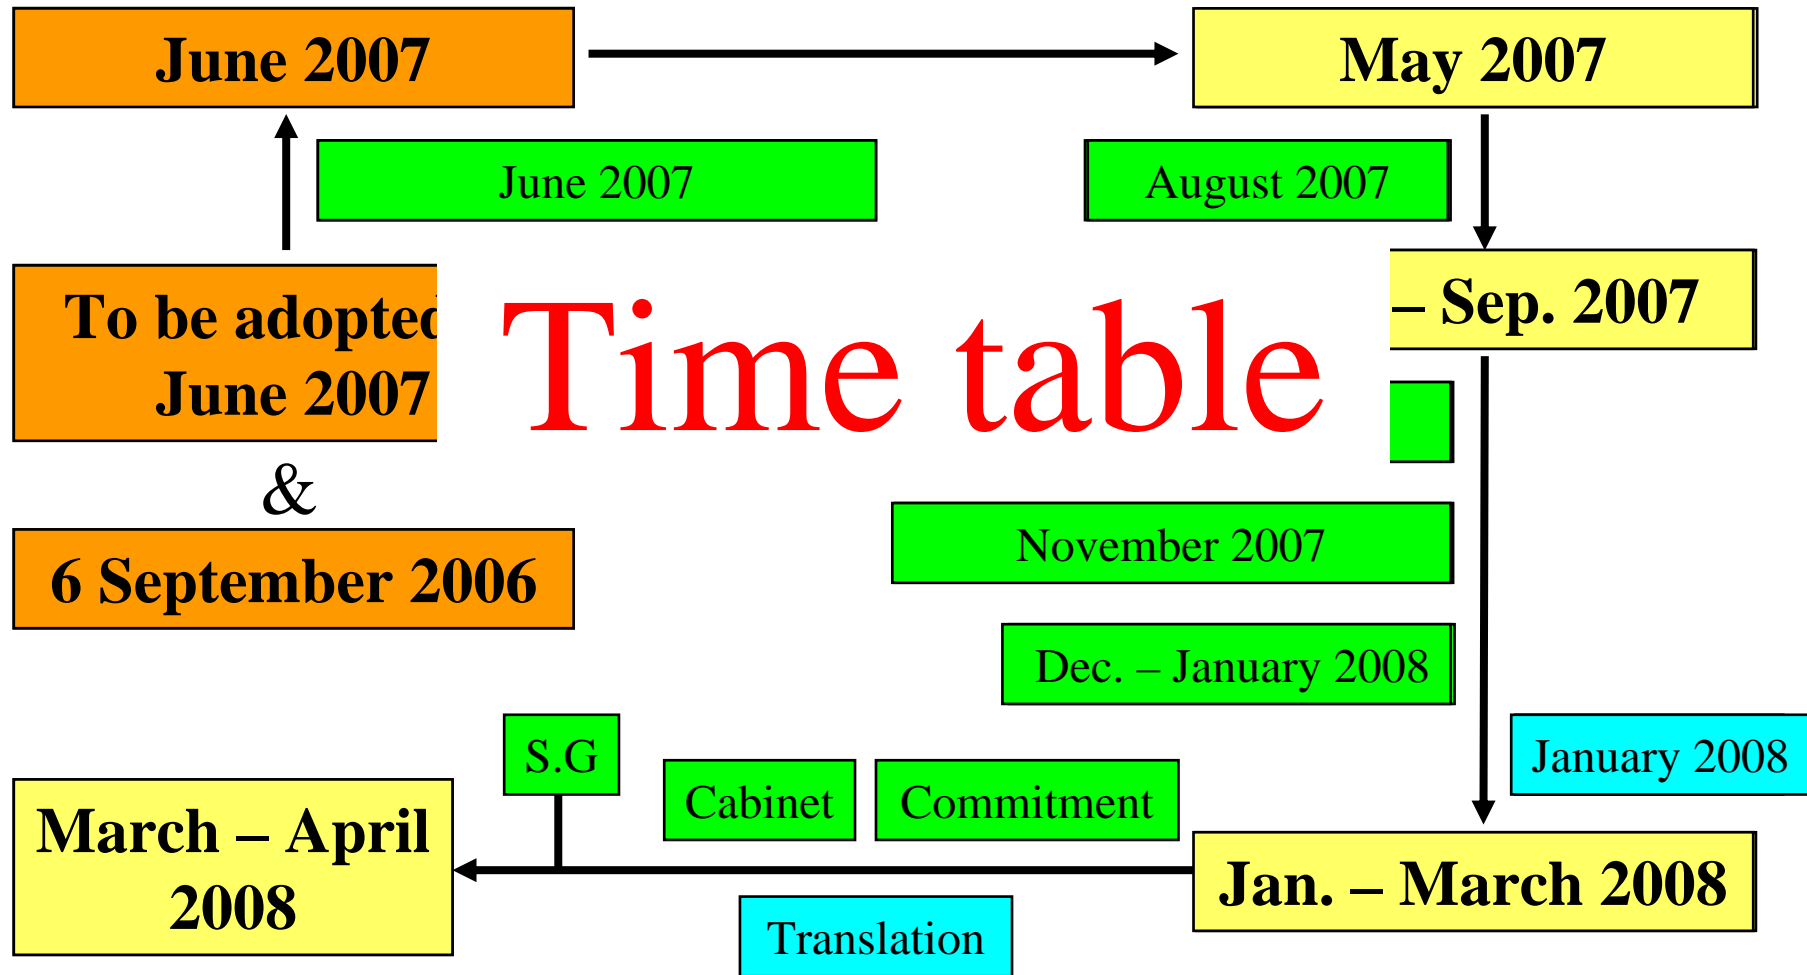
June 2007

May 2007

June 2007

August 2007

To be adopted June 2007

Time table

– Sep. 2007

&

6 September 2006

November 2007

Dec. – January 2008

S.G

January 2008

Cabinet

Commitment

March – April 2008

Jan. – March 2008

Translation